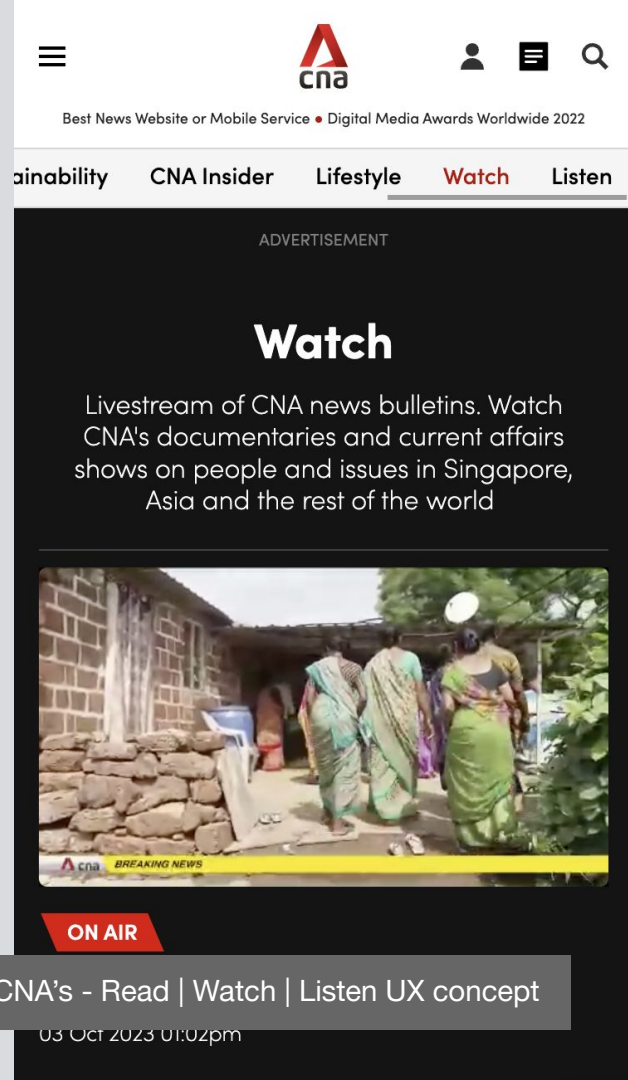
cna

Best News Website or Mobile Service • Digital Media Awards Worldwide 2022

ainability CNA Insider Lifestyle Watch Listen

ADVERTISEMENT

Watch

Livestream of CNA news bulletins. Watch CNA's documentaries and current affairs shows on people and issues in Singapore, Asia and the rest of the world

cna BREAKING NEWS

ON AIR

CNA’s - Read | Watch | Listen UX concept

03 Oct 2023 01:02pm